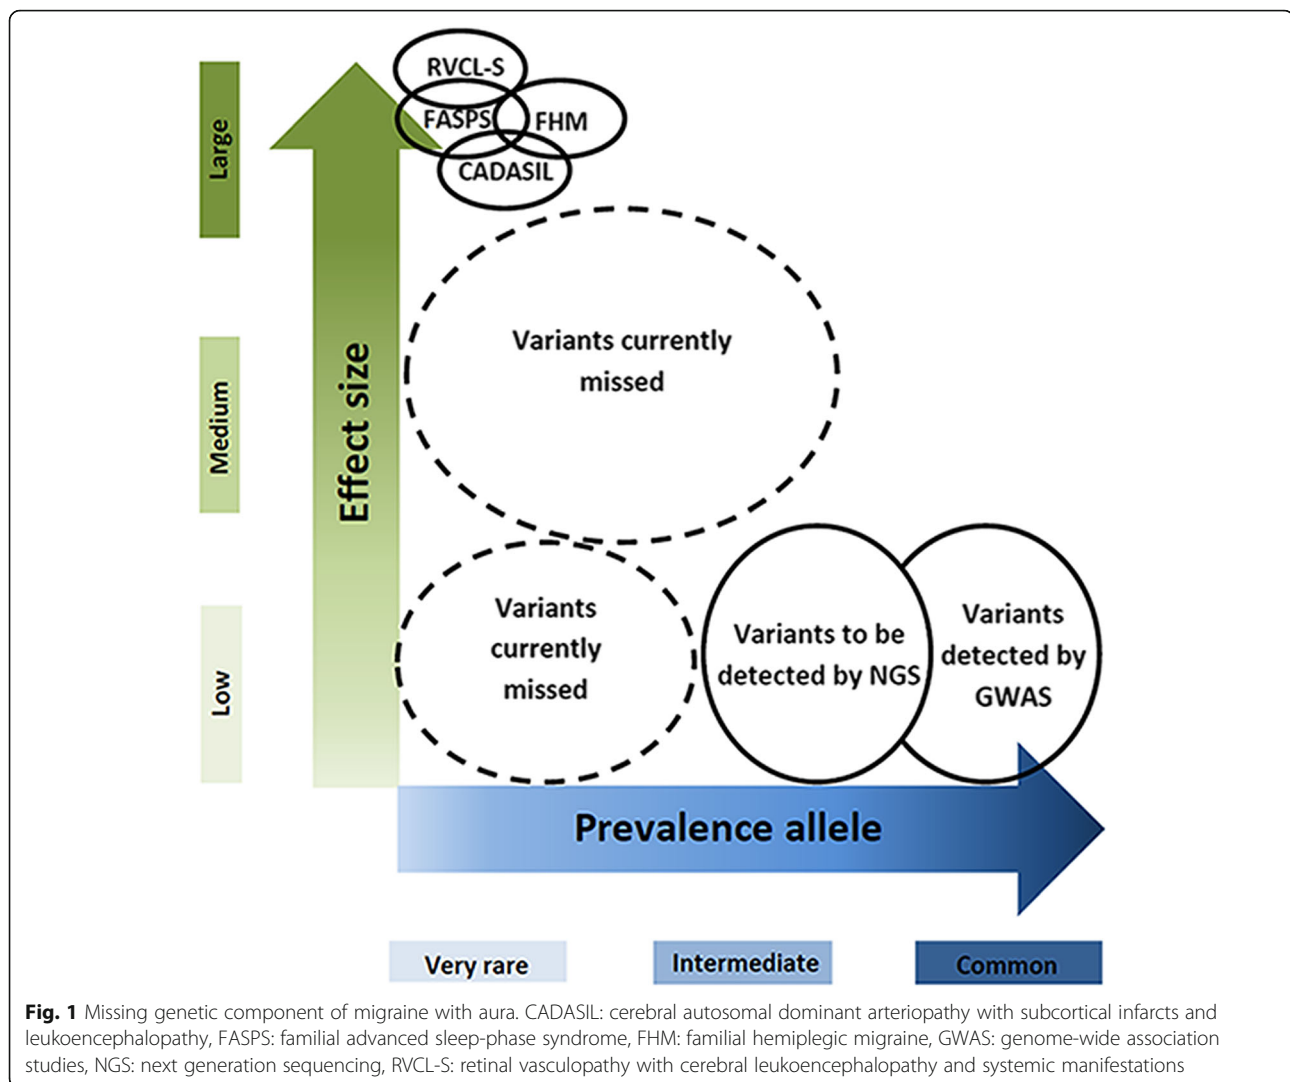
Large

Medium

Low

Effect size

RVCL-S

FASPS

FHM

CADASIL

Variants currently missed

Variants currently missed

Variants to be detected by NGS

Variants detected by GWAS

Prevalence allele

Very rare

Intermediate

Common

**Fig. 1** Missing genetic component of migraine with aura. CADASIL: cerebral autosomal dominant arteriopathy with subcortical infarcts and leukoencephalopathy, FASPS: familial advanced sleep-phase syndrome, FHM: familial hemiplegic migraine, GWAS: genome-wide association studies, NGS: next generation sequencing, RVCL-S: retinal vasculopathy with cerebral leukoencephalopathy and systemic manifestations